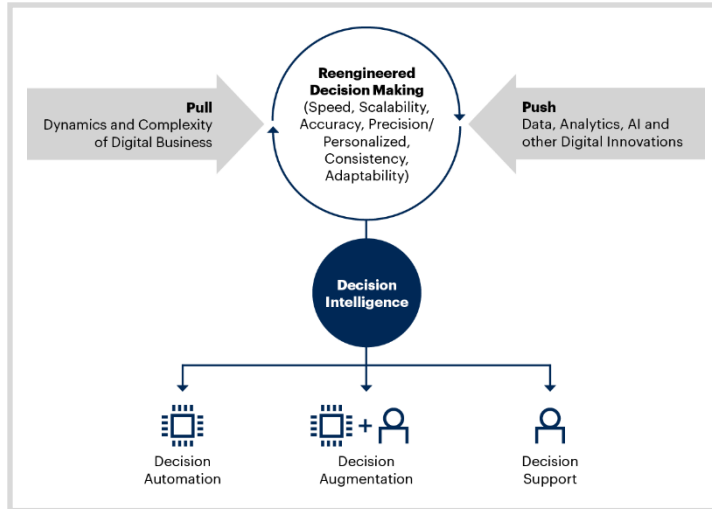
Pull
Dynamics and Complexity of Digital Business

Reengineered Decision Making
(Speed, Scalability, Accuracy, Precision/ Personalized, Consistency, Adaptability)

Push
Data, Analytics, AI and other Digital Innovations

Decision Intelligence

Decision Automation

+

Decision Augmentation

Decision Support